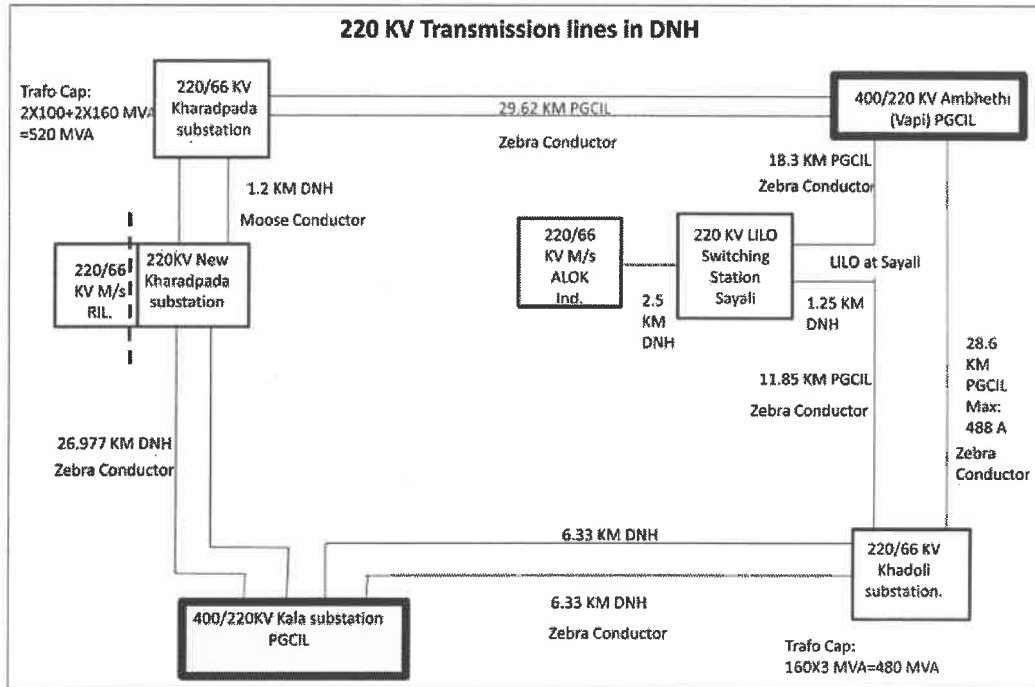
220 KV Transmission lines in DNH

Trafo Cap:
2X100+2X160 MVA
=520 MVA

220/66 KV Kharadpada substation

29.62 KM PGCIL

Zebra Conductor

400/220 KV Ambhethi (Vapi) PGCIL

18.3 KM PGCIL
Zebra Conductor

1.2 KM DNH
Moose Conductor

220/66 KV M/s RIL.

220KV New Kharadpada substation

220/66 KV M/s ALOK Ind.

2.5 KM DNH

220 KV LILO Switching Station Sayali

LILO at Sayali

1.25 KM DNH

28.6 KM PGCIL Max: 488 A

Zebra Conductor

11.85 KM PGCIL
Zebra Conductor

26.977 KM DNH
Zebra Conductor

6.33 KM DNH

220/66 KV Khadoli substation.

6.33 KM DNH
Zebra Conductor

400/220KV Kala substation PGCIL

Trafo Cap:
160X3 MVA=480 MVA